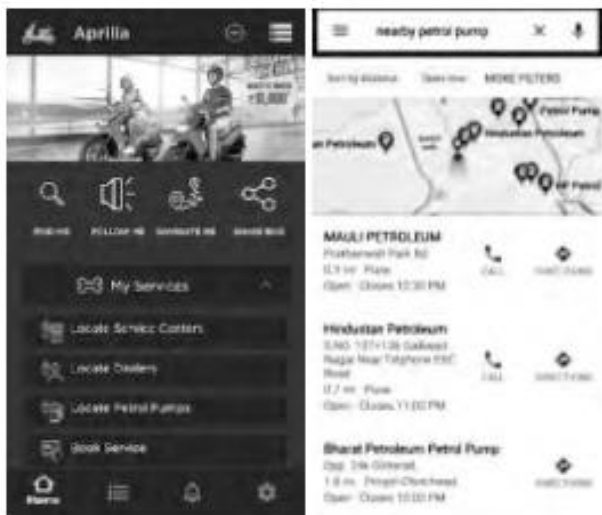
Aprilia

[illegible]

FIND ME FOLLOW ME NAVIGATE ME SHARE RIDE

My Services

Locate Service Centers

Locate Dealers

Locate Petrol Pumps

Book Service

Home

nearby petrol pump

Sort by distance Open now MORE FILTERS

Petrol Pump

Hindustan Petroleum

an Petroleum

HP Petrol

MAULI PETROLEUM
Prathamesh Park Rd
0.1 mi · Pune
Open · Closes 12:30 PM

CALL DIRECTIONS

Hindustan Petroleum
S.NO. 137/13b Galiwadi Nagar Near Telephone EXC Road
0.7 mi · Pune
Open · Closes 11:00 PM

CALL DIRECTIONS

Bharat Petroleum Petrol Pump
Opp. Silk Sintered,
1.0 mi · Pimpri-Chinchwad
Open · Closes 10:00 PM

DIRECTIONS